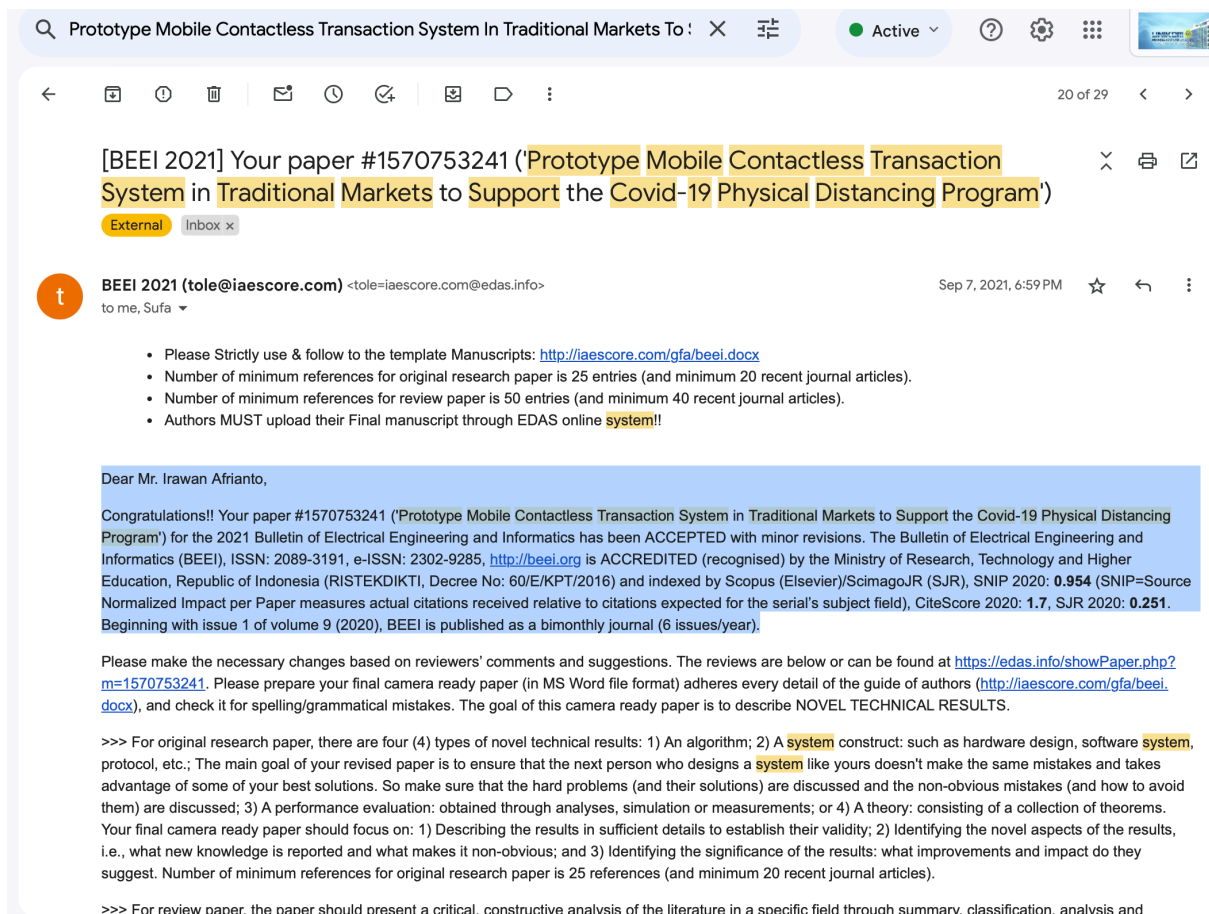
Prototype Mobile Contactless Transaction System In Traditional Markets To S

Active

20 of 29

[BEEI 2021] Your paper #1570753241 ('Prototype Mobile Contactless Transaction System in Traditional Markets to Support the Covid-19 Physical Distancing Program')

External Inbox ×

t

BEEI 2021 (tole@iaescore.com) <tole=iaescore.com@edas.info>
to me, Sufa

Sep 7, 2021, 6:59 PM

• Please Strictly use & follow to the template Manuscripts: http://iaescore.com/gfa/beei.docx
• Number of minimum references for original research paper is 25 entries (and minimum 20 recent journal articles).
• Number of minimum references for review paper is 50 entries (and minimum 40 recent journal articles).
• Authors MUST upload their Final manuscript through EDAS online system!!

Dear Mr. Irawan Afrianto,

Congratulations!! Your paper #1570753241 ('Prototype Mobile Contactless Transaction System in Traditional Markets to Support the Covid-19 Physical Distancing Program') for the 2021 Bulletin of Electrical Engineering and Informatics has been ACCEPTED with minor revisions. The Bulletin of Electrical Engineering and Informatics (BEEI), ISSN: 2089-3191, e-ISSN: 2302-9285, http://beei.org is ACCREDITED (recognised) by the Ministry of Research, Technology and Higher Education, Republic of Indonesia (RISTEKDIKTI, Decree No: 60/E/KPT/2016) and indexed by Scopus (Elsevier)/ScimagoJR (SJR), SNIP 2020: **0.954** (SNIP=Source Normalized Impact per Paper measures actual citations received relative to citations expected for the serial's subject field), CiteScore 2020: **1.7**, SJR 2020: **0.251**. Beginning with issue 1 of volume 9 (2020), BEEI is published as a bimonthly journal (6 issues/year).

Please make the necessary changes based on reviewers' comments and suggestions. The reviews are below or can be found at https://edas.info/showPaper.php?m=1570753241. Please prepare your final camera ready paper (in MS Word file format) adheres every detail of the guide of authors (http://iaescore.com/gfa/beei.docx), and check it for spelling/grammatical mistakes. The goal of this camera ready paper is to describe NOVEL TECHNICAL RESULTS.

>>> For original research paper, there are four (4) types of novel technical results: 1) An algorithm; 2) A system construct: such as hardware design, software system, protocol, etc.; The main goal of your revised paper is to ensure that the next person who designs a system like yours doesn't make the same mistakes and takes advantage of some of your best solutions. So make sure that the hard problems (and their solutions) are discussed and the non-obvious mistakes (and how to avoid them) are discussed; 3) A performance evaluation: obtained through analyses, simulation or measurements; or 4) A theory: consisting of a collection of theorems. Your final camera ready paper should focus on: 1) Describing the results in sufficient details to establish their validity; 2) Identifying the novel aspects of the results, i.e., what new knowledge is reported and what makes it non-obvious; and 3) Identifying the significance of the results: what improvements and impact do they suggest. Number of minimum references for original research paper is 25 references (and minimum 20 recent journal articles).

>>> For review paper, the paper should present a critical, constructive analysis of the literature in a specific field through summary, classification, analysis and